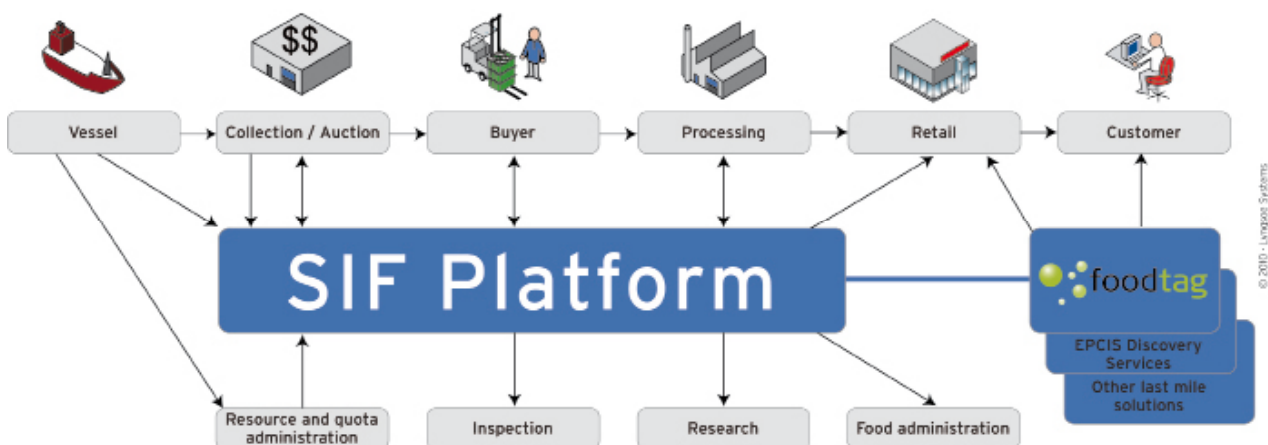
$$

Vessel

Collection / Auction

Buyer

Processing

Retail

Customer

© 2010 - Lyngsoe Systems

SIF Platform

foodtag

EPCIS Discovery Services

Other last mile solutions

Resource and quota administration

Inspection

Research

Food administration